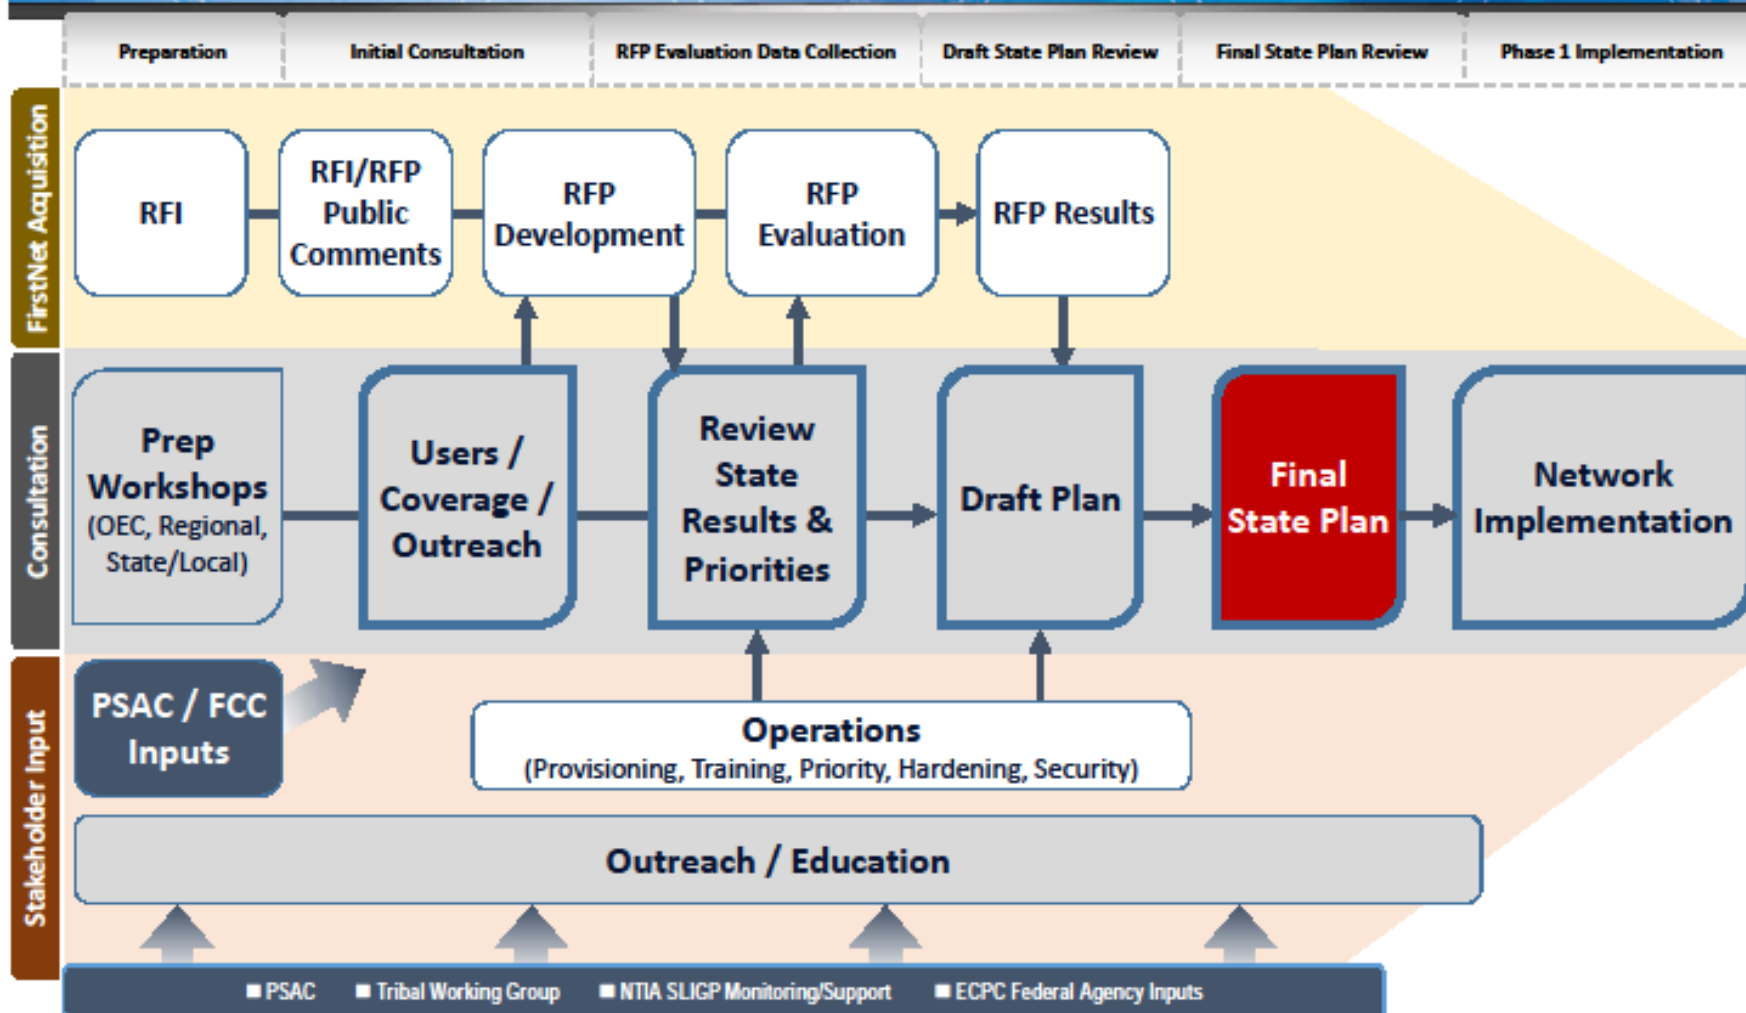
Preparation | Initial Consultation | RFP Evaluation Data Collection | Draft State Plan Review | Final State Plan Review | Phase 1 Implementation

FirstNet Acquisition

RFI

RFI/RFP Public Comments

RFP Development

RFP Evaluation

RFP Results

Consultation

Prep Workshops (OEC, Regional, State/Local)

Users / Coverage / Outreach

Review State Results & Priorities

Draft Plan

Final State Plan

Network Implementation

Stakeholder Input

PSAC / FCC Inputs

Operations (Provisioning, Training, Priority, Hardening, Security)

Outreach / Education

■ PSAC ■ Tribal Working Group ■ NTIA SLIGP Monitoring/Support ■ ECPC Federal Agency Inputs